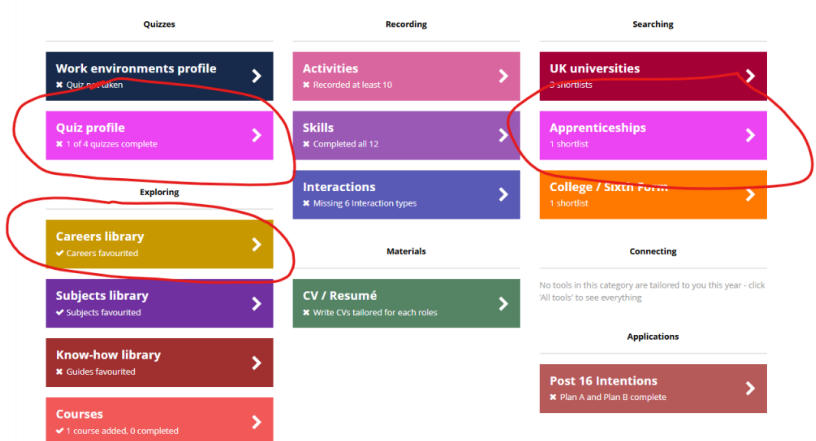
Quizzes

Work environments profile
✖ Quiz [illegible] taken

Quiz profile
✖ 1 of 4 quizzes complete

Exploring

Careers library
✔ Careers favourited

Subjects library
✔ Subjects favourited

Know-how library
✖ Guides favourited

Courses
✖ 1 course added, 0 completed

Recording

Activities
✖ Recorded at least 10

Skills
✖ Completed all 12

Interactions
✖ Missing 6 Interaction types

Materials

CV / Resumé
✖ Write CVs tailored for each roles

Searching

UK universities
0 shortlists

Apprenticeships
1 shortlist

College / Sixth Form
1 shortlist

Connecting

No tools in this category are tailored to you this year - click 'All tools' to see everything

Applications

Post 16 Intentions
✖ Plan A and Plan B complete